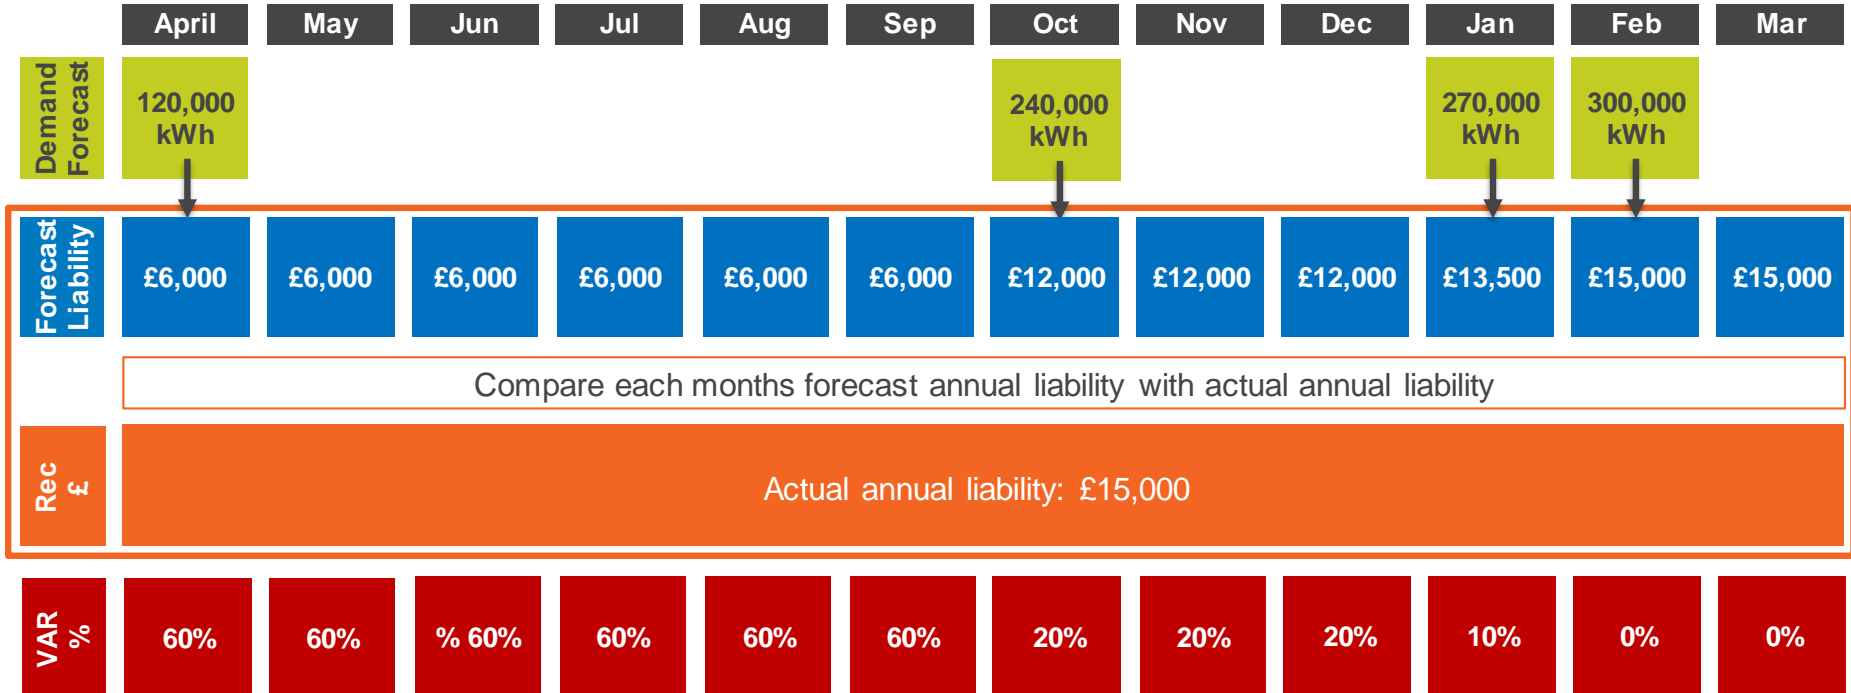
April May Jun Jul Aug Sep Oct Nov Dec Jan Feb Mar

Demand Forecast

120,000 kWh

240,000 kWh

270,000 kWh

300,000 kWh

Forecast Liability

£6,000 £6,000 £6,000 £6,000 £6,000 £6,000 £12,000 £12,000 £12,000 £13,500 £15,000 £15,000

Compare each months forecast annual liability with actual annual liability

Rec £

Actual annual liability: £15,000

VAR %

60% 60% % 60% 60% 60% 60% 20% 20% 20% 10% 0% 0%